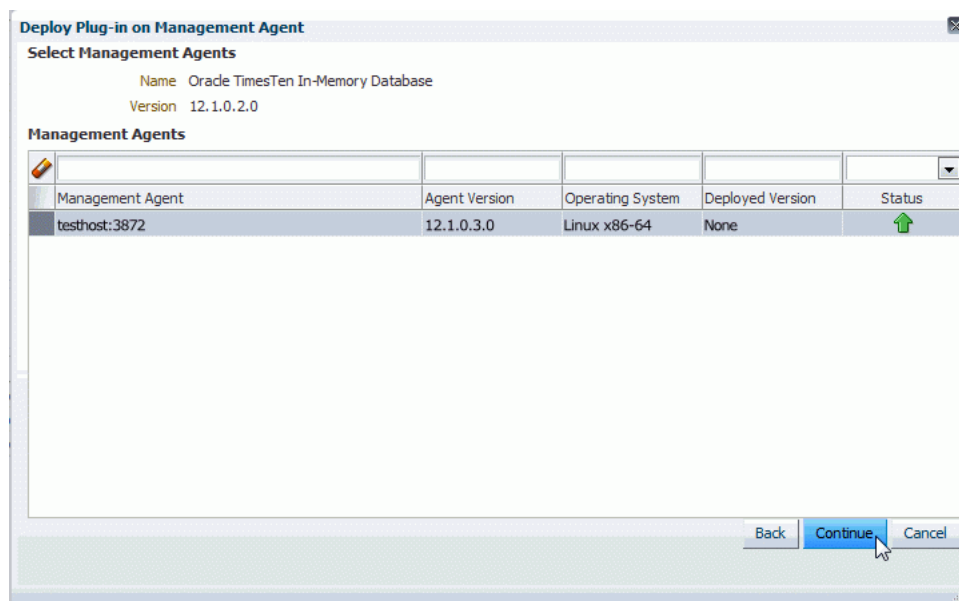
Deploy Plug-in on Management Agent

Select Management Agents

Name Oracle TimesTen In-Memory Database

Version 12.1.0.2.0

Management Agents

| Management Agent | Agent Version | Operating System | Deployed Version | Status |
|---|---|---|---|---|
| testhost:3872 | 12.1.0.3.0 | Linux x86-64 | None | |

Back Continue Cancel